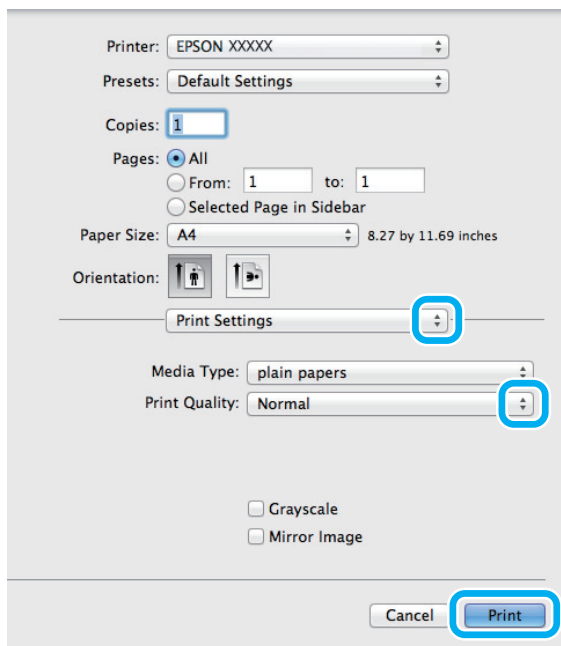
Printer: EPSON XXXXX

Presets: Default Settings

Copies: 1

Pages: All

From: 1 to: 1

Selected Page in Sidebar

Paper Size: A4 8.27 by 11.69 inches

Orientation:

Print Settings

Media Type: plain papers

Print Quality: Normal

Grayscale

Mirror Image

Cancel

Print